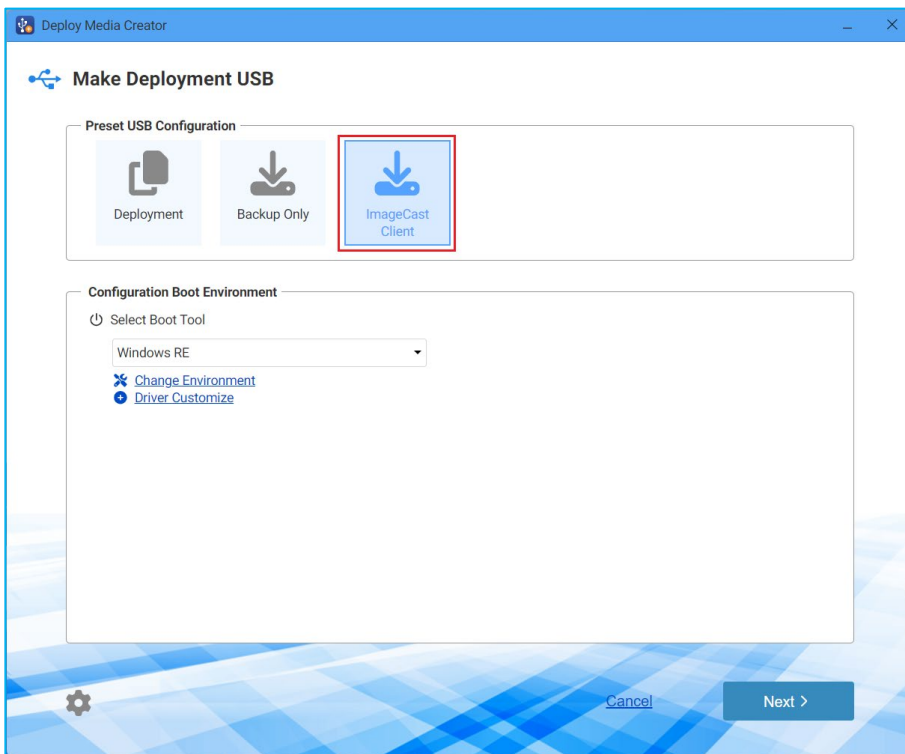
Deploy Media Creator

Make Deployment USB

Preset USB Configuration

Deployment

Backup Only

ImageCast Client

Configuration Boot Environment

Select Boot Tool

Windows RE

Change Environment

Driver Customize

Cancel

Next >